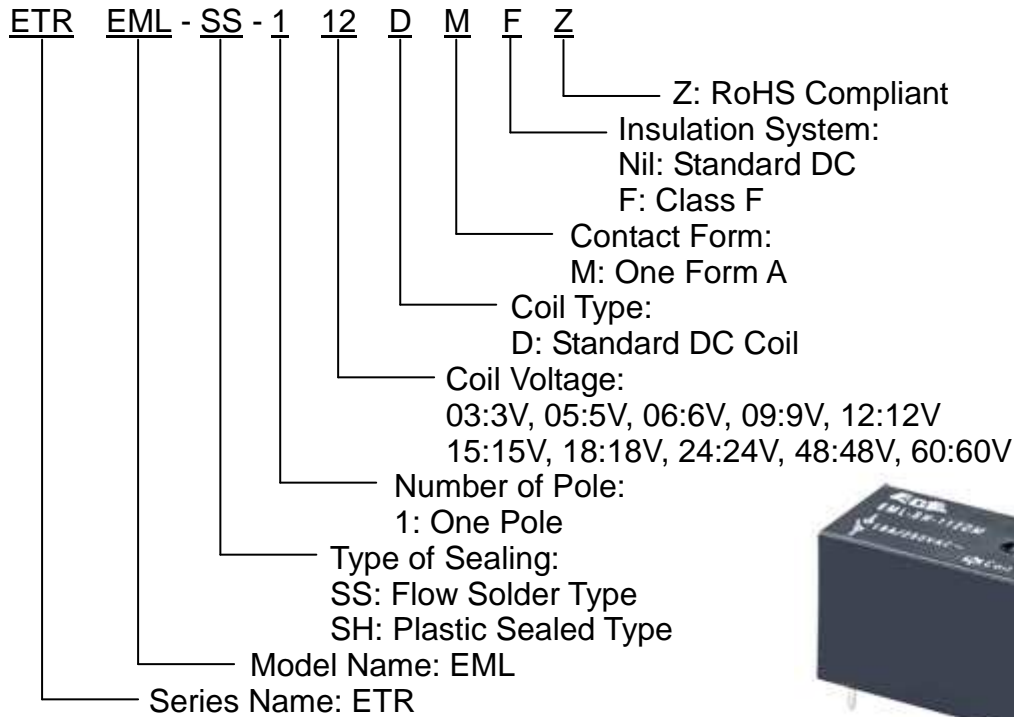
ETR EML - SS - 1 12 D M F Z

Z: RoHS Compliant

Insulation System:
Nil: Standard DC
F: Class F

Contact Form:
M: One Form A

Coil Type:
D: Standard DC Coil

Coil Voltage:
03:3V, 05:5V, 06:6V, 09:9V, 12:12V
15:15V, 18:18V, 24:24V, 48:48V, 60:60V

Number of Pole:
1: One Pole

Type of Sealing:
SS: Flow Solder Type
SH: Plastic Sealed Type

Model Name: EML

Series Name: ETR

EML-SH-112DM
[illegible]